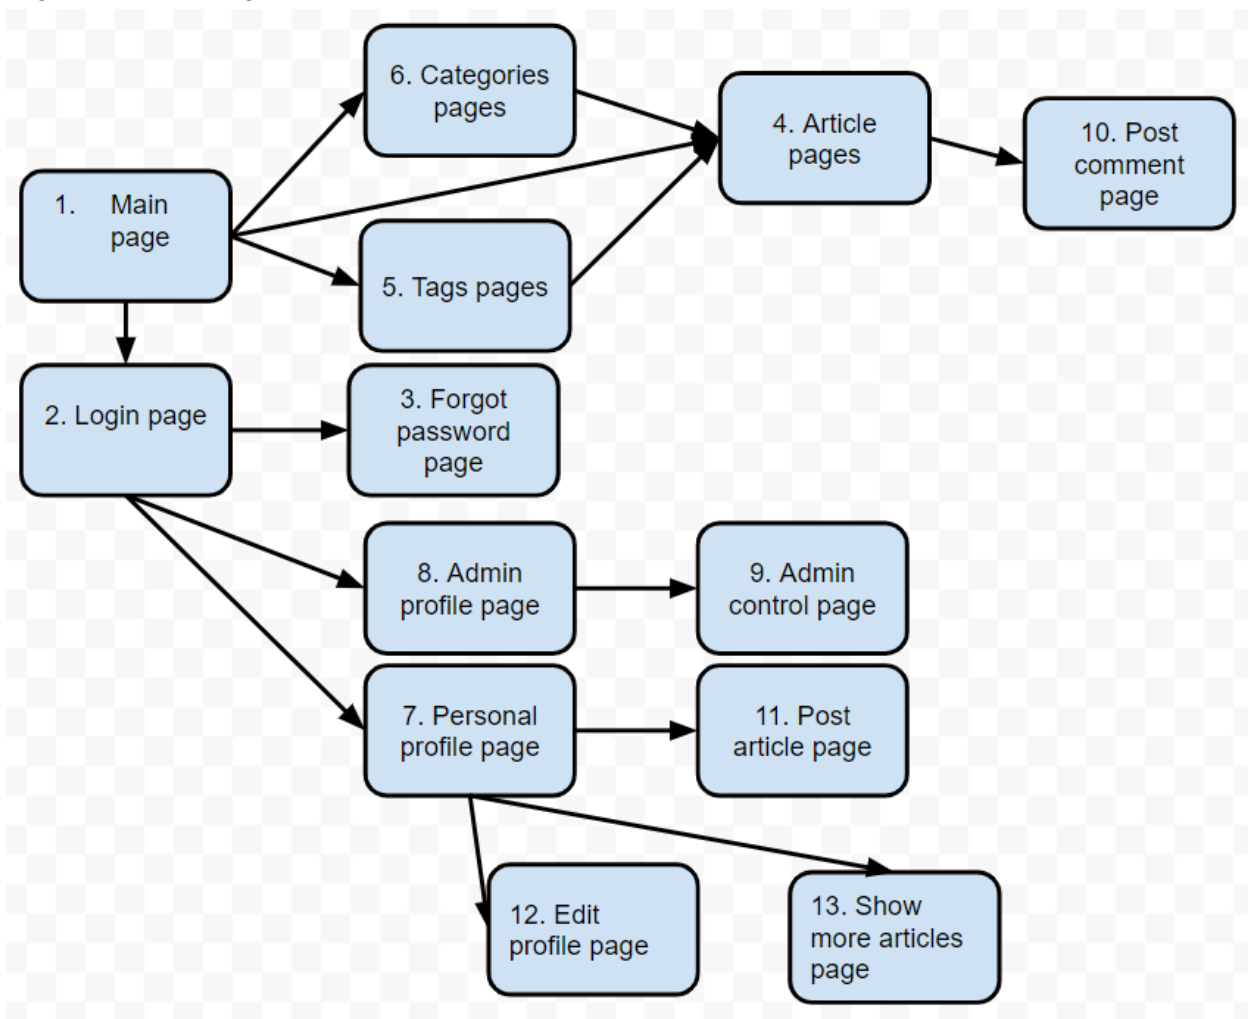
1. Main page

6. Categories pages

5. Tags pages

4. Article pages

10. Post comment page

2. Login page

3. Forgot password page

8. Admin profile page

9. Admin control page

7. Personal profile page

11. Post article page

12. Edit profile page

13. Show more articles page